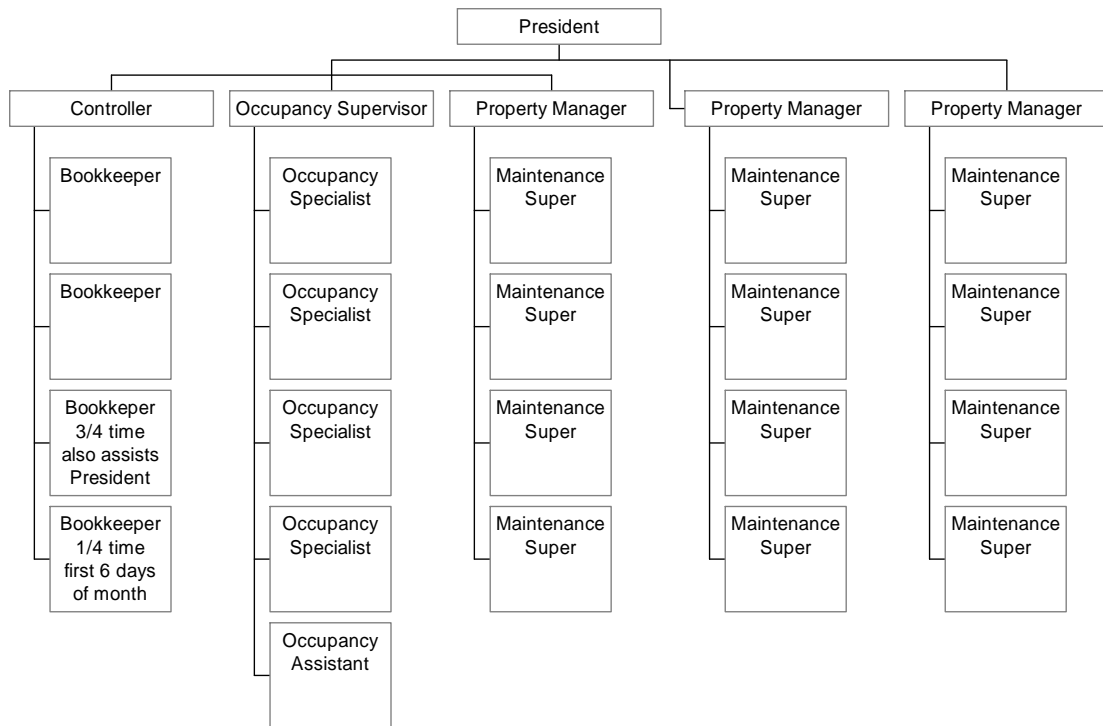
President

Controller

Bookkeeper

Bookkeeper

Bookkeper 3/4 time also assists President

Bookkeeper 1/4 time first 6 days of month

Occupancy Supervisor

Occupancy Specialist

Occupancy Specialist

Occupancy Specialist

Occupancy Specialist

Occupancy Assistant

Property Manager

Maintenance Super

Maintenance Super

Maintenance Super

Maintenance Super

Property Manager

Maintenance Super

Maintenance Super

Maintenance Super

Maintenance Super

Property Manager

Maintenance Super

Maintenance Super

Maintenance Super

Maintenance Super